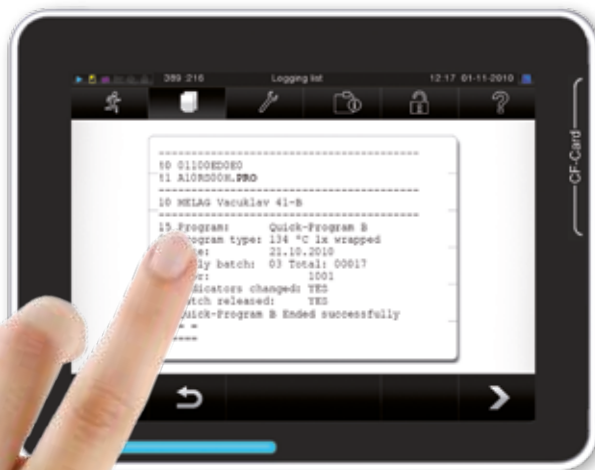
389 216 Logging list 12:17 01-11-2010

CF-Card

10 01100ED0E0
11 A10RS00N.PRO

10 MELAG Vacuklav 41-B

15 Program: Quick-Program B
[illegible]rogram type: 134 °C 1x wrapped
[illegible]e: 21.10.2010
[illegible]ly batch: 03 Total: 00017
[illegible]r: 1001
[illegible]dicators changed: YES
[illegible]tch released: YES
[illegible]uick-Program B Ended successfully
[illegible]
====